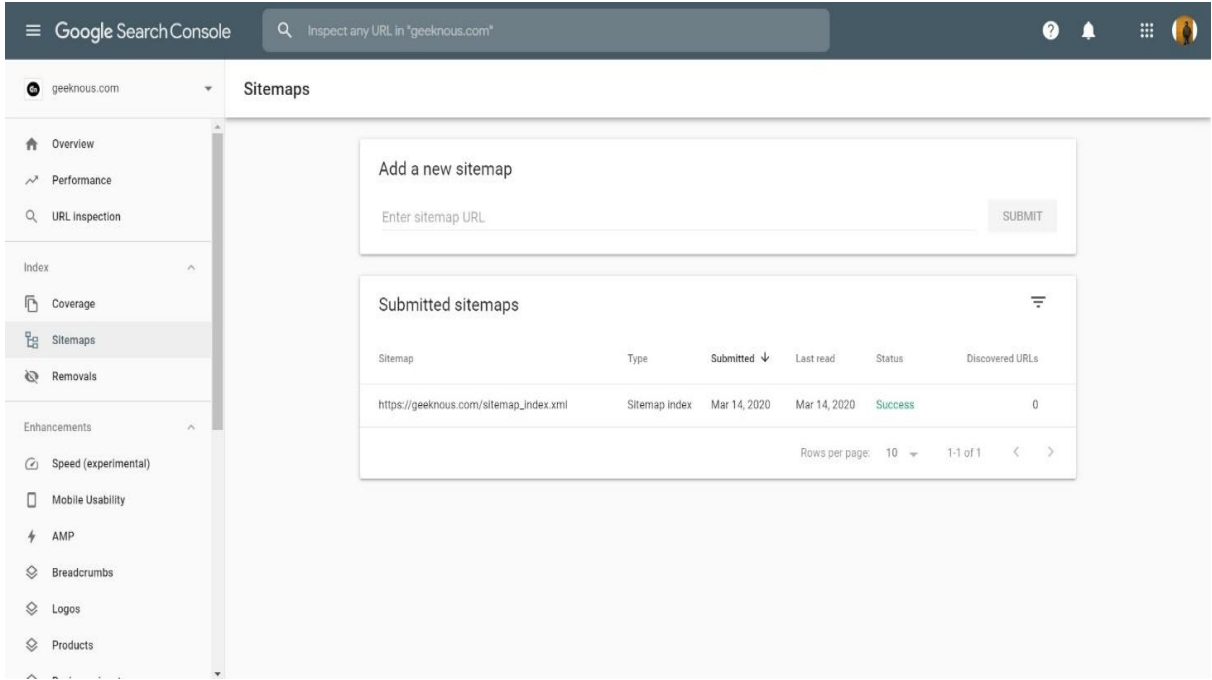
Google Search Console

Inspect any URL in "geeknous.com"

geeknous.com

Sitemaps

Overview

Performance

URL inspection

Index

Coverage

Sitemaps

Removals

Enhancements

Speed (experimental)

Mobile Usability

AMP

Breadcrumbs

Logos

Products

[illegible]

Add a new sitemap

Enter sitemap URL

SUBMIT

Submitted sitemaps

| Sitemap | Type | Submitted | Last read | Status | Discovered URLs |
|---|---|---|---|---|---|
| https://geeknous.com/sitemap_index.xml | Sitemap index | Mar 14, 2020 | Mar 14, 2020 | Success | 0 |

Rows per page: 10 1-1 of 1